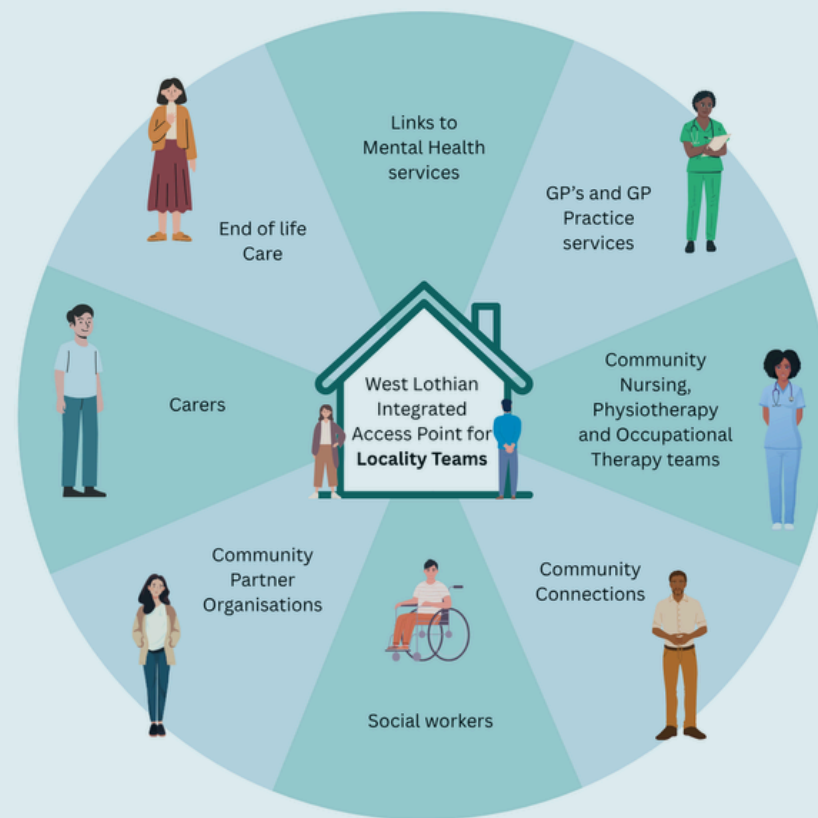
West Lothian Integrated Access Point for **Locality Teams**

Links to Mental Health services

GP’s and GP Practice services

Community Nursing, Physiotherapy and Occupational Therapy teams

Community Connections

Social workers

Community Partner Organisations

Carers

End of life Care